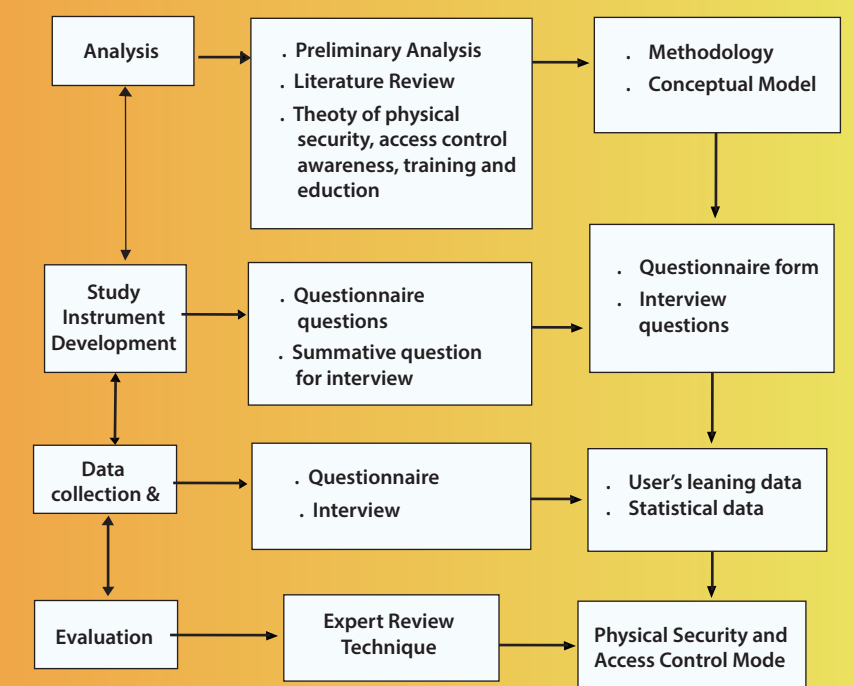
Analysis

. Preliminary Analysis
. Literature Review
. Theoty of physical security, access control awareness, training and eduction

. Methodology
. Conceptual Model

Study Instrument Development

. Questionnaire questions
. Summative question for interview

. Questionnaire form
. Interview questions

Data collection &

. Questionnaire
. Interview

. User's leaning data
. Statistical data

Evaluation

Expert Review Technique

Physical Security and Access Control Mode